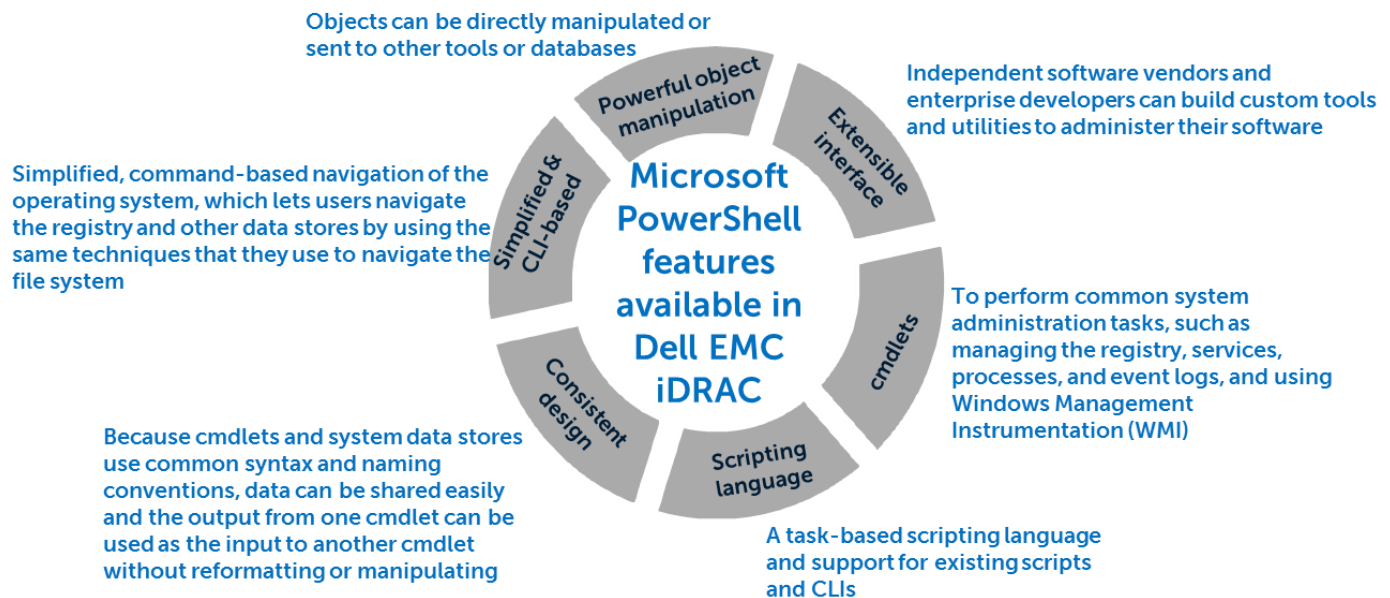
Objects can be directly manipulated or sent to other tools or databases

Powerful object manipulation

Independent software vendors and enterprise developers can build custom tools and utilities to administer their software

Extensible interface

Simplified, command-based navigation of the operating system, which lets users navigate the registry and other data stores by using the same techniques that they use to navigate the file system

Simplified & CLI-based

Microsoft PowerShell features available in Dell EMC iDRAC

To perform common system administration tasks, such as managing the registry, services, processes, and event logs, and using Windows Management Instrumentation (WMI)

cmdlets

Consistent design

Because cmdlets and system data stores use common syntax and naming conventions, data can be shared easily and the output from one cmdlet can be used as the input to another cmdlet without reformatting or manipulating

Scripting language

A task-based scripting language and support for existing scripts and CLIs